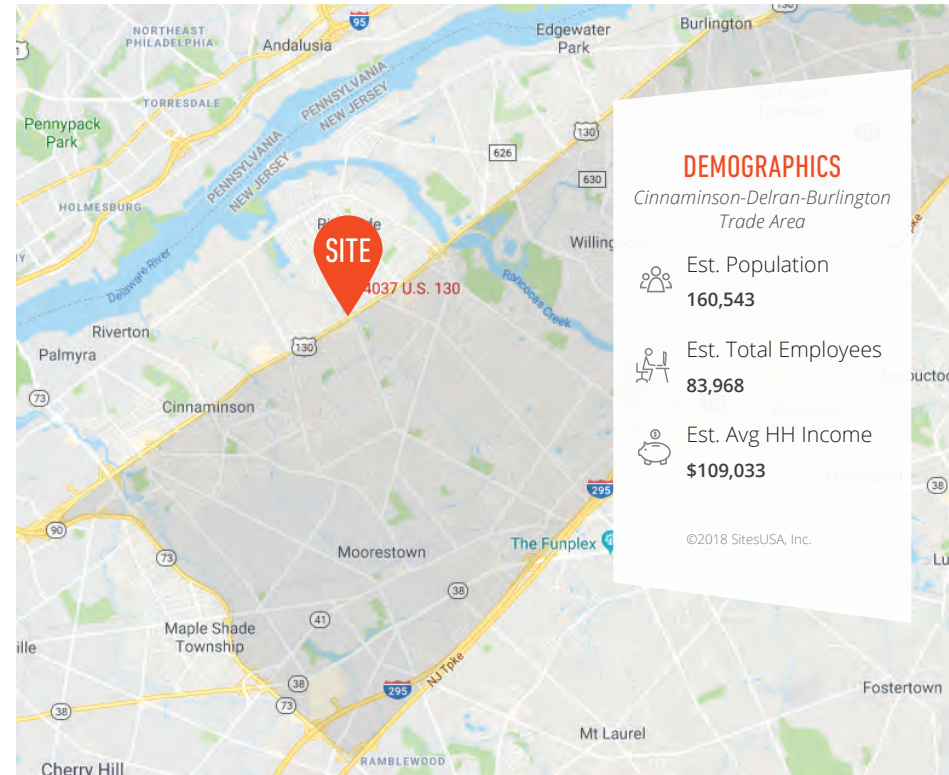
NORTHEAST PHILADELPHIA
95
Andalusia
Edgewater Park
Burlington
Burlington Township
Pennypack Park
TORRESDALE
PENNSYLVANIA NEW JERSEY
PENNSYLVANIA NEW JERSEY
130
626
630
HOLMESBURG
SITE
Willingboro
4037 U.S. 130
Delaware River
Rancocas Creek
Riverton
Palmyra
130
73
CinnamINSON
295
90
73
Moorestown
The Funplex
38
41
Maple Shade Township
ille
38
73
295
NJ Tpke
38
Fostertown
Mt Laurel
Cherry Hill
RAMBLEWOOD

DEMOGRAPHICS
Cinnaminson-Delran-Burlington Trade Area

Est. Population
160,543

Est. Total Employees
83,968

Est. Avg HH Income
$109,033

©2018 SitesUSA, Inc.